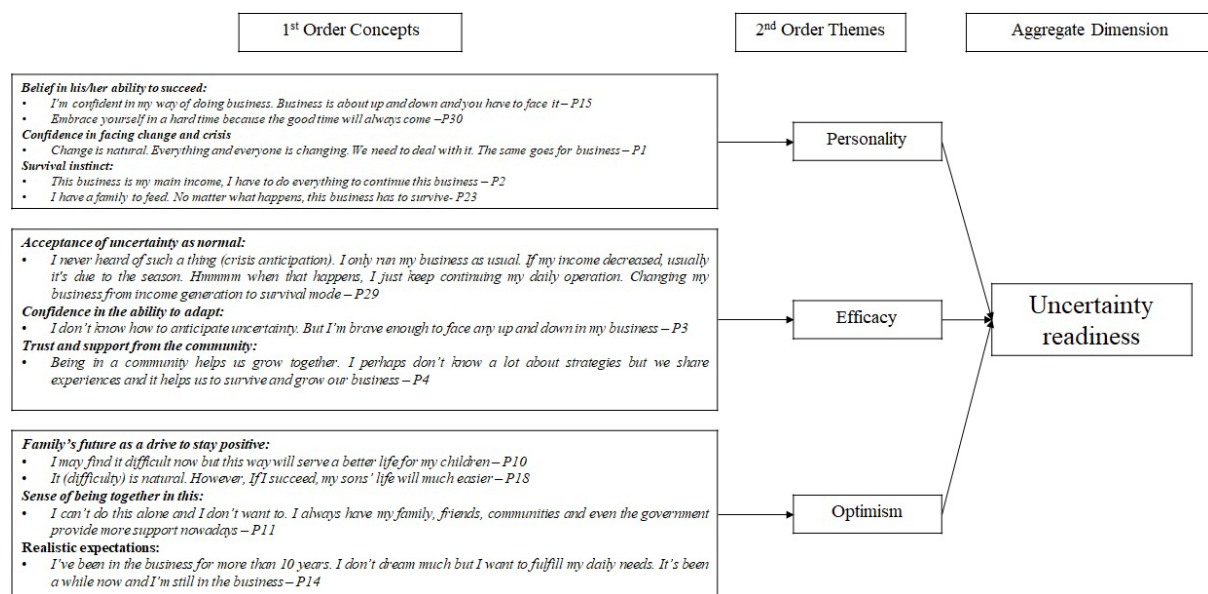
1st Order Concepts

2nd Order Themes

Aggregate Dimension

Belief in his/her ability to succeed:
• I'm confident in my way of doing business. Business is about up and down and you have to face it – P15
• Embrace yourself in a hard time because the good time will always come –P30
Confidence in facing change and crisis
• Change is natural. Everything and everyone is changing. We need to deal with it. The same goes for business – P1
Survival instinct:
• This business is my main income, I have to do everything to continue this business – P2
• I have a family to feed. No matter what happens, this business has to survive- P23

Personality

Acceptance of uncertainty as normal:
• I never heard of such a thing (crisis anticipation). I only run my business as usual. If my income decreased, usually it's due to the season. Hmmmm when that happens, I just keep continuing my daily operation. Changing my business from income generation to survival mode – P29
Confidence in the ability to adapt:
• I don't know how to anticipate uncertainty. But I'm brave enough to face any up and down in my business – P3
Trust and support from the community:
• Being in a community helps us grow together. I perhaps don't know a lot about strategies but we share experiences and it helps us to survive and grow our business – P4

Efficacy

Uncertainty readiness

Family's future as a drive to stay positive:
• I may find it difficult now but this way will serve a better life for my children – P10
• It (difficulty) is natural. However, If I succeed, my sons' life will much easier – P18
Sense of being together in this:
• I can't do this alone and I don't want to. I always have my family, friends, communities and even the government provide more support nowadays – P11
Realistic expectations:
• I've been in the business for more than 10 years. I don't dream much but I want to fulfill my daily needs. It's been a while now and I'm still in the business – P14

Optimism